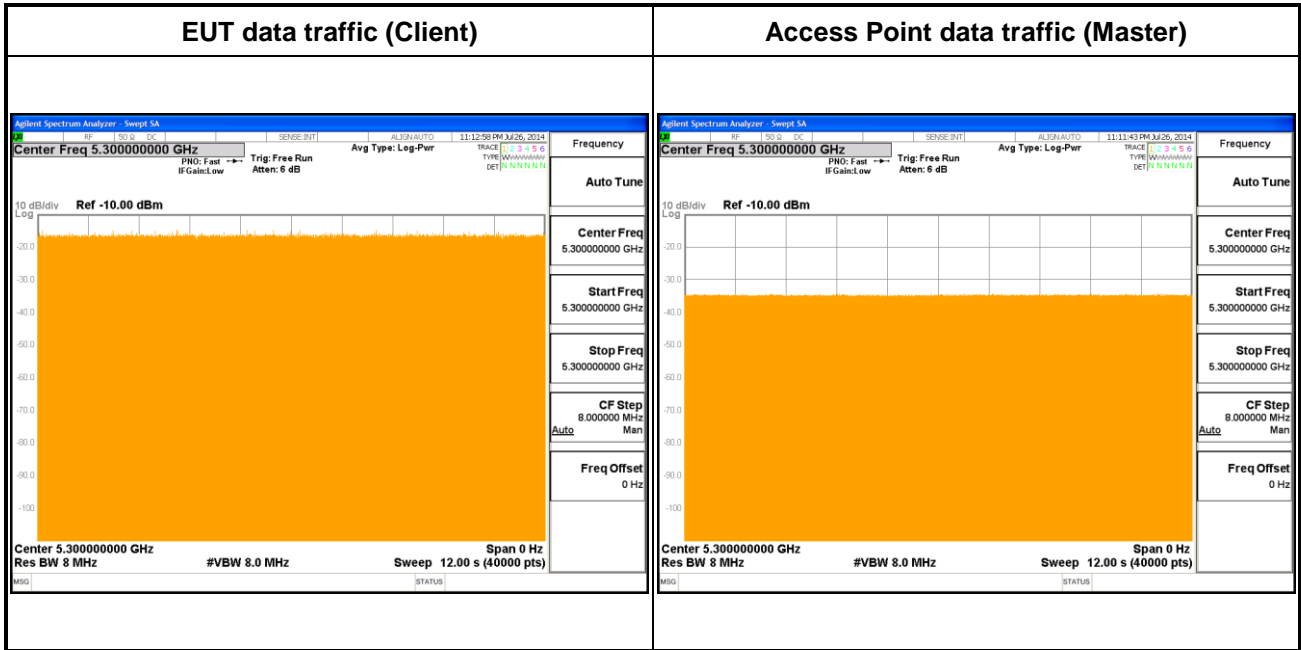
| EUT data traffic (Client) | Access Point data traffic (Master) |
|---|---|

Agilent Spectrum Analyzer - Swept SA
RF 50 Ω DC SENSE:INT ALIGN AUTO 11:12:58 PM Jul 26, 2014
Center Freq 5.300000000 GHz
PNO: Fast IFGain:Low
Trig: Free Run
Atten: 6 dB
Avg Type: Log-Pwr
TRACE 1 2 3 4 5 6
TYPE WWWWWW
DET N N N N N N
10 dB/div Ref -10.00 dBm
Log
-20.0
-30.0
-40.0
-50.0
-60.0
-70.0
-80.0
-90.0
-100
Center 5.300000000 GHz
Res BW 8 MHz
#VBW 8.0 MHz
Span 0 Hz
Sweep 12.00 s (40000 pts)
MSG
STATUS
Frequency
Auto Tune
Center Freq
5.300000000 GHz
Start Freq
5.300000000 GHz
Stop Freq
5.300000000 GHz
CF Step
8.000000 MHz
Auto Man
Freq Offset
0 Hz

Agilent Spectrum Analyzer - Swept SA
RF 50 Ω DC SENSE:INT ALIGN AUTO 11:11:43 PM Jul 26, 2014
Center Freq 5.300000000 GHz
PNO: Fast IFGain:Low
Trig: Free Run
Atten: 6 dB
Avg Type: Log-Pwr
TRACE 1 2 3 4 5 6
TYPE WWWWWW
DET N N N N N N
10 dB/div Ref -10.00 dBm
Log
-20.0
-30.0
-40.0
-50.0
-60.0
-70.0
-80.0
-90.0
-100
Center 5.300000000 GHz
Res BW 8 MHz
#VBW 8.0 MHz
Span 0 Hz
Sweep 12.00 s (40000 pts)
MSG
STATUS
Frequency
Auto Tune
Center Freq
5.300000000 GHz
Start Freq
5.300000000 GHz
Stop Freq
5.300000000 GHz
CF Step
8.000000 MHz
Auto Man
Freq Offset
0 Hz